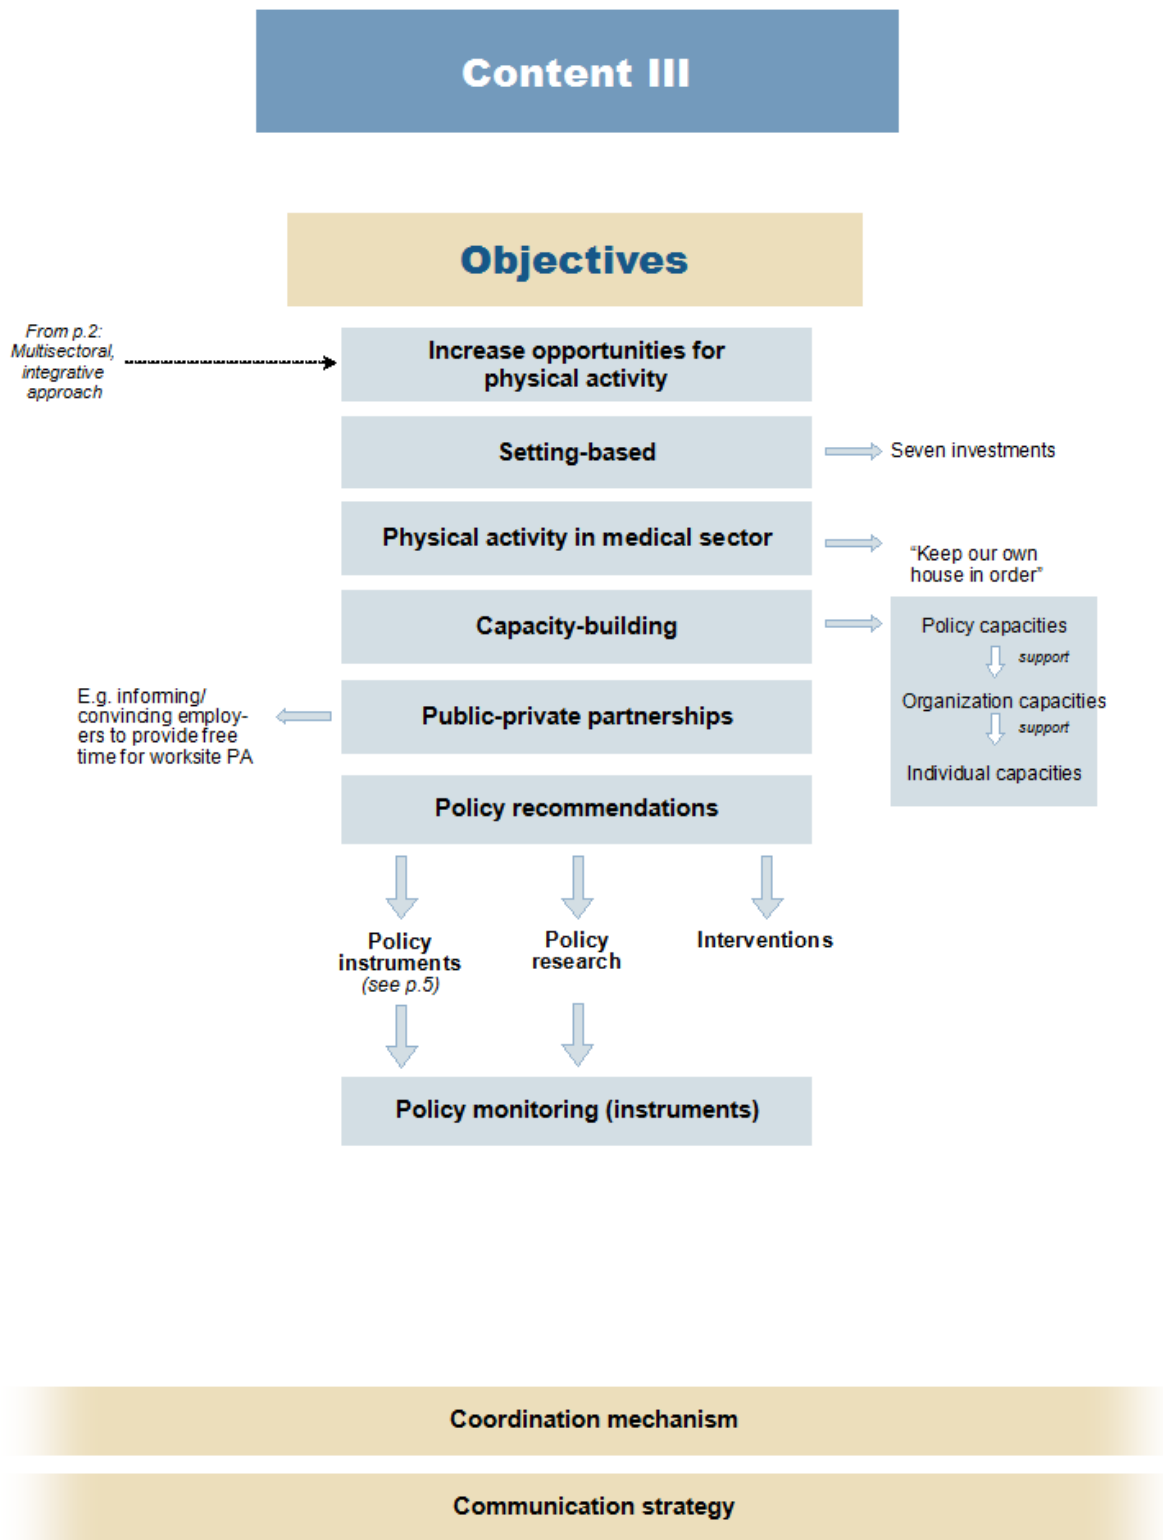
Content III

Objectives

From p.2: Multisectoral, integrative approach

Increase opportunities for physical activity

Setting-based

Seven investments

Physical activity in medical sector

"Keep our own house in order"

Capacity-building

Policy capacities
support
Organization capacities
support
Individual capacities

E.g. informing/ convincing employers to provide free time for worksite PA

Public-private partnerships

Policy recommendations

Policy instruments
(see p.5)

Policy research

Interventions

Policy monitoring (instruments)

Coordination mechanism

Communication strategy